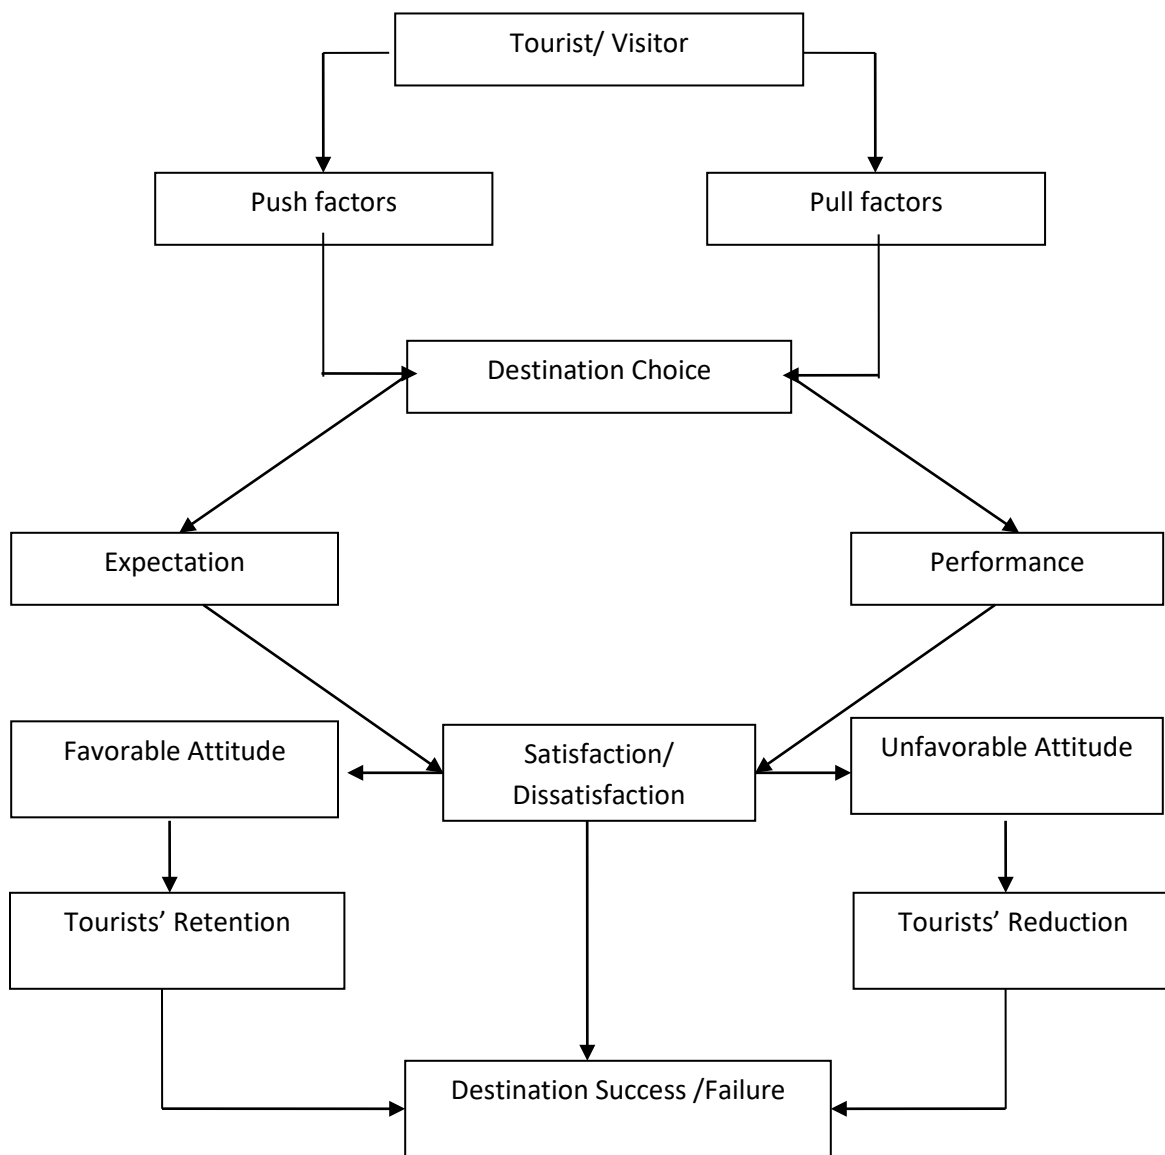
Tourist/ Visitor

Push factors

Pull factors

Destination Choice

Expectation

Performance

Favorable Attitude

Satisfaction/ Dissatisfaction

Unfavorable Attitude

Tourists' Retention

Tourists' Reduction

Destination Success /Failure